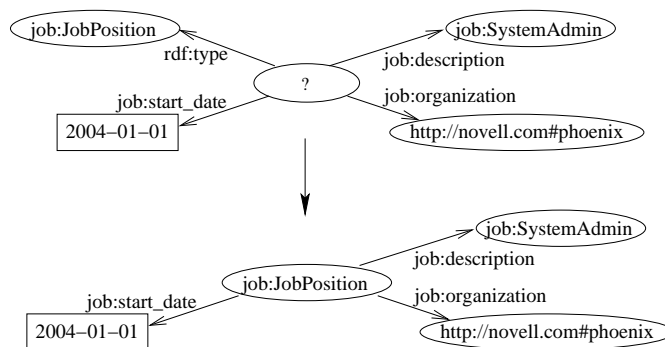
job:JobPosition

job:SystemAdmin

rdf:type

job:description

?

job:start_date

job:organization

2004−01−01

http://novell.com#phoenix

job:SystemAdmin

job:description

job:JobPosition

job:start_date

job:organization

2004−01−01

http://novell.com#phoenix